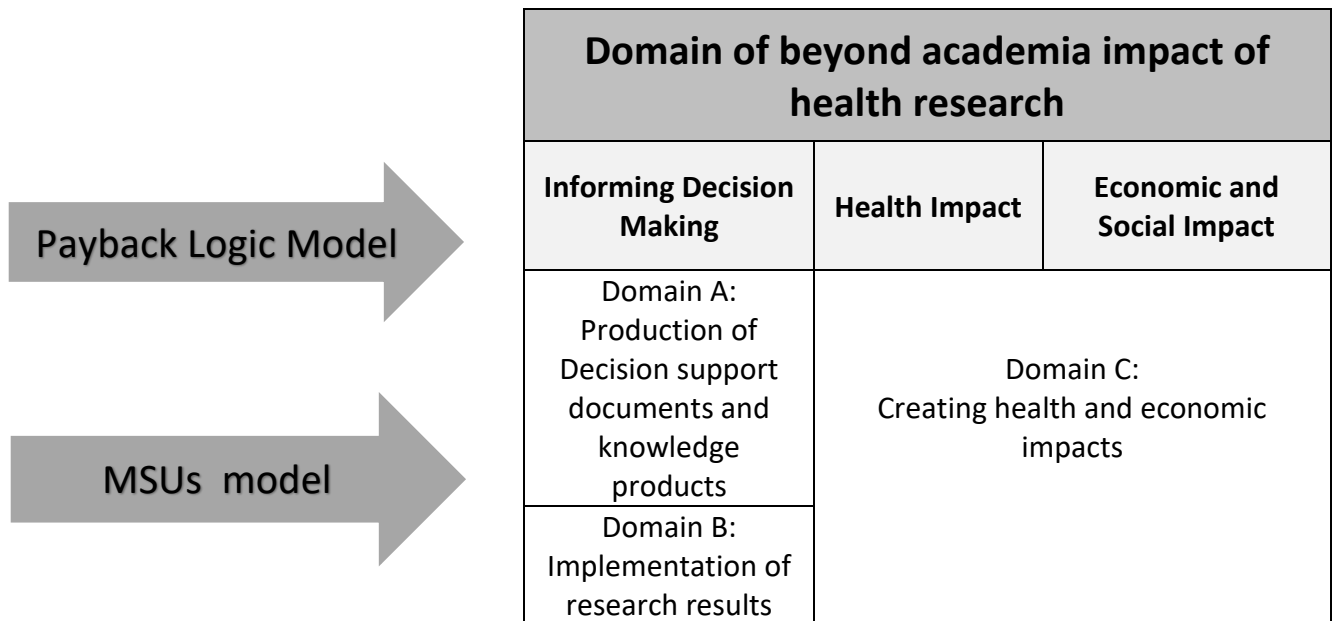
Payback Logic Model

MSUs model

| Domain of beyond academia impact of health research | | |
|---|---|---|
| Informing Decision Making | Health Impact | Economic and Social Impact |
| Domain A: Production of Decision support documents and knowledge products | Domain C: Creating health and economic impacts | |
| Domain B: Implementation of research results | | |